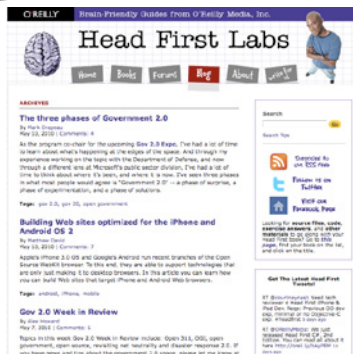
O'REILLY Brain-Friendly Guides from O'Reilly Media, Inc.

Head First Labs

Home Books Forums Blog About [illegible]

ARCHIVES

The three phases of Government 2.0
by Mark Drapeau
May 23, 2010 | Comments: 4

As the program co-chair for the upcoming Gov 2.0 Expo, I've had a lot of time to learn about what's happening at the edges of the space. And through my experience working on the topic with the Department of Defense, and now through a different lens at Microsoft's public sector division, I've had a lot of time to think about where it's been, and where it is now. I've seen three phases in what most people would agree is "Government 2.0" — a phase of surprise, a phase of experimentation, and a phase of solutions.

Tags: gov 2.0, gov 20, open government

Building Web sites optimized for the iPhone and Android OS 2
By Matthew David
May 12, 2010 | Comments: 0

Apple's iPhone 3.0 OS and Google's Android run recent branches of the Open Source WebKit browser. To this end, they are able to support technologies that are only just making it to desktop browsers. In this article you can learn how you can build Web sites that target iPhone and Android Web browsers.

Tags: android, iPhone, mobile

Gov 2.0 Week in Review
by Alex Howard
May 7, 2010 | Comments: 0

Topics in this week Gov 2.0 Week in Review include: Open 311, OGD, open government, open source, revisiting net neutrality and disaster response 2.0. If you have news and tips about the government 2.0 space, please let me know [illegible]

Search

Search Tips

Subscribe to our RSS Feed

Follow us on Twitter

Visit our Facebook Page

Looking for source files, code, exercise answers, and other materials to go along with your Head First book? Go to this page, find your book on the list, and click on the title.

Get The Latest Head First Tweets!

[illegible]